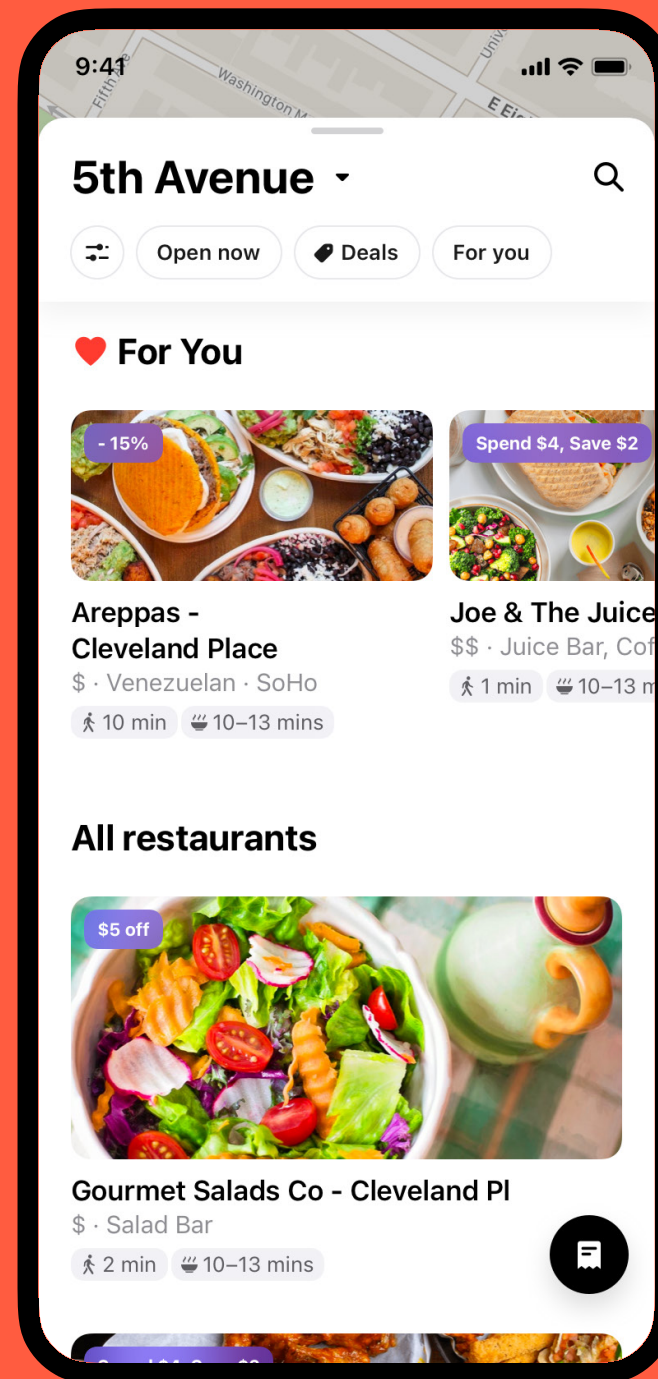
9:41

Washington M

E Ei

Univ

Fifth

5th Avenue

Open now

Deals

For you

For You

- 15%

Areppas - Cleveland Place

$ · Venezuelan · SoHo

10 min

10–13 mins

Spend $4, Save $2

Joe & The Juice

$$ · Juice Bar, Cof

1 min

10–13 m

All restaurants

$5 off

Gourmet Salads Co - Cleveland Pl

$ · Salad Bar

2 min

10–13 mins

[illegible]